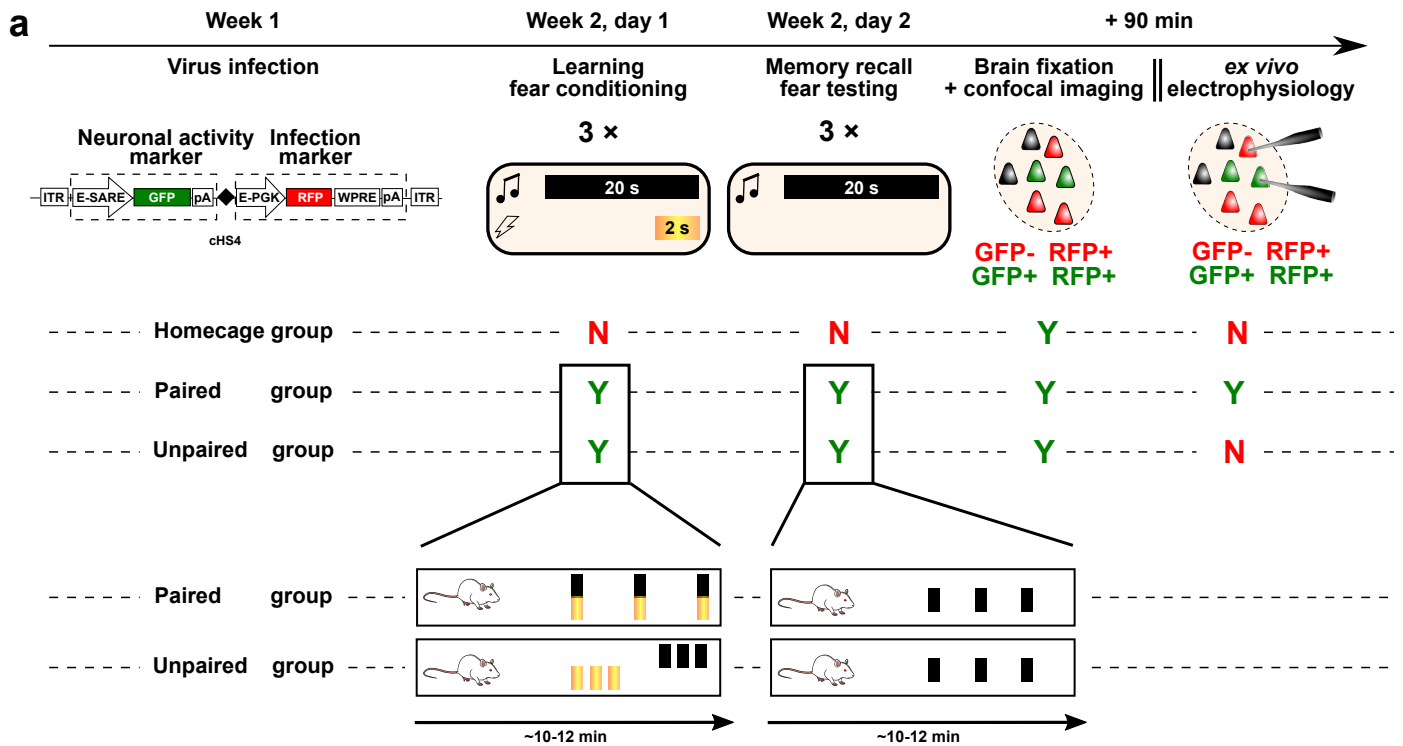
a

Week 1
Virus infection

Week 2, day 1
Learning fear conditioning

Week 2, day 2
Memory recall fear testing

+ 90 min
Brain fixation + confocal imaging
ex vivo electrophysiology

Neuronal activity marker
Infection marker

ITR E-SARE GFP pA E-PGK RFP WPRE pA ITR
cHS4

3 ×
20 s
2 s

3 ×
20 s

GFP- RFP+
GFP+ RFP+

GFP- RFP+
GFP+ RFP+

Homecage group N N Y N
Paired group Y Y Y Y
Unpaired group Y Y Y N

Paired group
Unpaired group

~10-12 min
~10-12 min